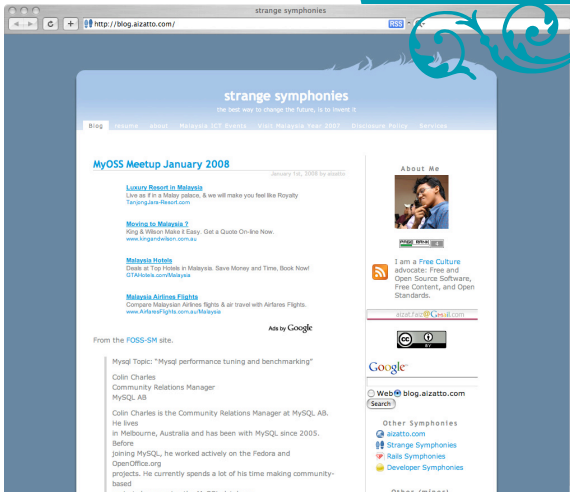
strange symphonies

http://blog.aizatto.com/

RSS

strange symphonies

the best way to change the future, is to invent it

Blog | resume | about | Malaysia ICT Events | Visit Malaysia Year 2007 | Disclosure Policy | Services

MyOSS Meetup January 2008

January 1st, 2008 by aizatto

Luxury Resort in Malaysia
Live as if in a Malay palace, & we will make you feel like Royalty
TanjongJara-Resort.com

Moving to Malaysia ?
King & Wilson Make it Easy. Get a Quote On-line Now.
www.kingandwilson.com.au

Malaysia Hotels
Deals at Top Hotels in Malaysia. Save Money and Time, Book Now!
GTAHotels.com/Malaysia

Malaysia Airlines Flights
Compare Malaysian Airlines flights & air travel with Airfares Flights.
www.AirfaresFlights.com.au/Malaysia

Ads by Google

From the FOSS-SM site.

Mysql Topic: "Mysql performance tuning and benchmarking"

Colin Charles
Community Relations Manager
MySQL AB

Colin Charles is the Community Relations Manager at MySQL AB. He lives in Melbourne, Australia and has been with MySQL since 2005. Before joining MySQL, he worked actively on the Fedora and OpenOffice.org projects. He currently spends a lot of his time making community-based

About Me

I am a Free Culture advocate: Free and Open Source Software, Free Content, and Open Standards.

aizat.faiz@Gmail.com

Google

Web blog.aizatto.com
Search

Other Symphonies
aizatto.com
Strange Symphonies
Rails Symphonies
Developer Symphonies

Other (minor)